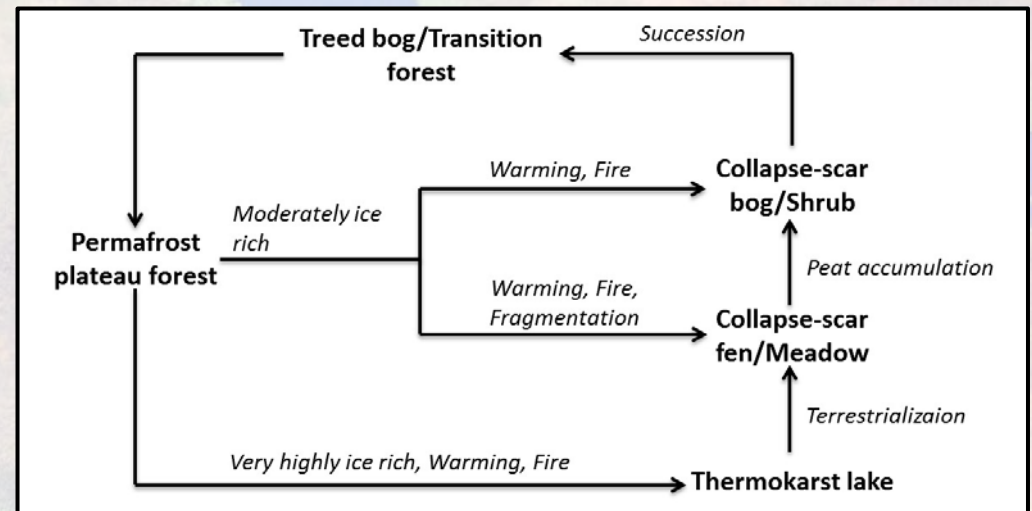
Treed bog/Transition forest

Succession

Permafrost plateau forest

Moderately ice rich

Warming, Fire

Collapse-scar bog/Shrub

Peat accumulation

Warming, Fire, Fragmentation

Collapse-scar fen/Meadow

Terrestrializaion

Very highly ice rich, Warming, Fire

Thermokarst lake